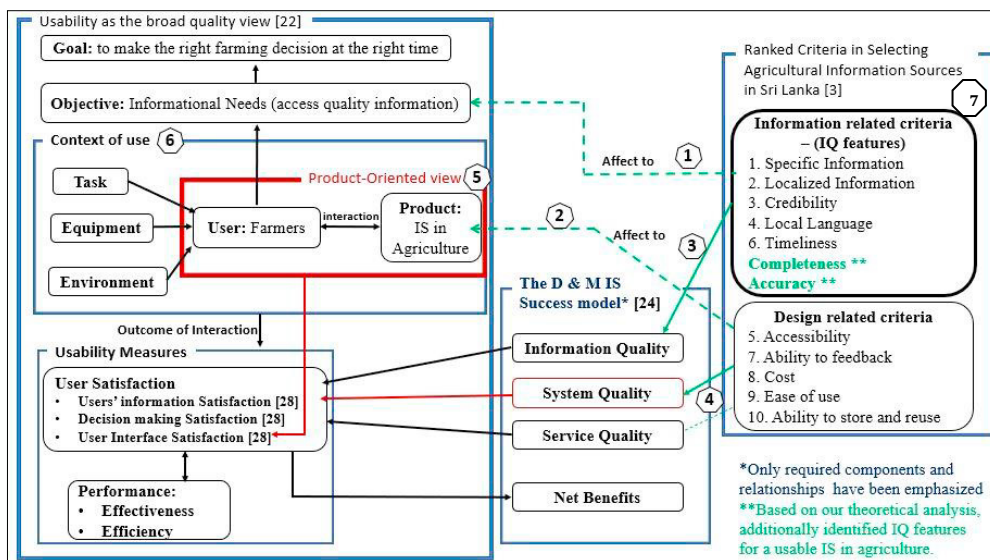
Usability as the broad quality view [22]

Goal: to make the right farming decision at the right time

Objective: Informational Needs (access quality information)

Context of use 6

Task

Equipment

Environment

Product-Oriented view 5

User: Farmers

interaction

Product: IS in Agriculture

Outcome of Interaction

Usability Measures

User Satisfaction
• Users' information Satisfaction [28]
• Decision making Satisfaction [28]
• User Interface Satisfaction [28]

Performance:
• Effectiveness
• Efficiency

Ranked Criteria in Selecting Agricultural Information Sources in Sri Lanka [3]

7

Affect to 1

2 Affect to

3

Information related criteria – (IQ features)
1. Specific Information
2. Localized Information
3. Credibility
4. Local Language
6. Timeliness
Completeness **
Accuracy **

The D & M IS Success model* [24]

Information Quality

System Quality

Service Quality

Net Benefits

4

Design related criteria
5. Accessibility
7. Ability to feedback
8. Cost
9. Ease of use
10. Ability to store and reuse

*Only required components and relationships have been emphasized
**Based on our theoretical analysis, additionally identified IQ features for a usable IS in agriculture.